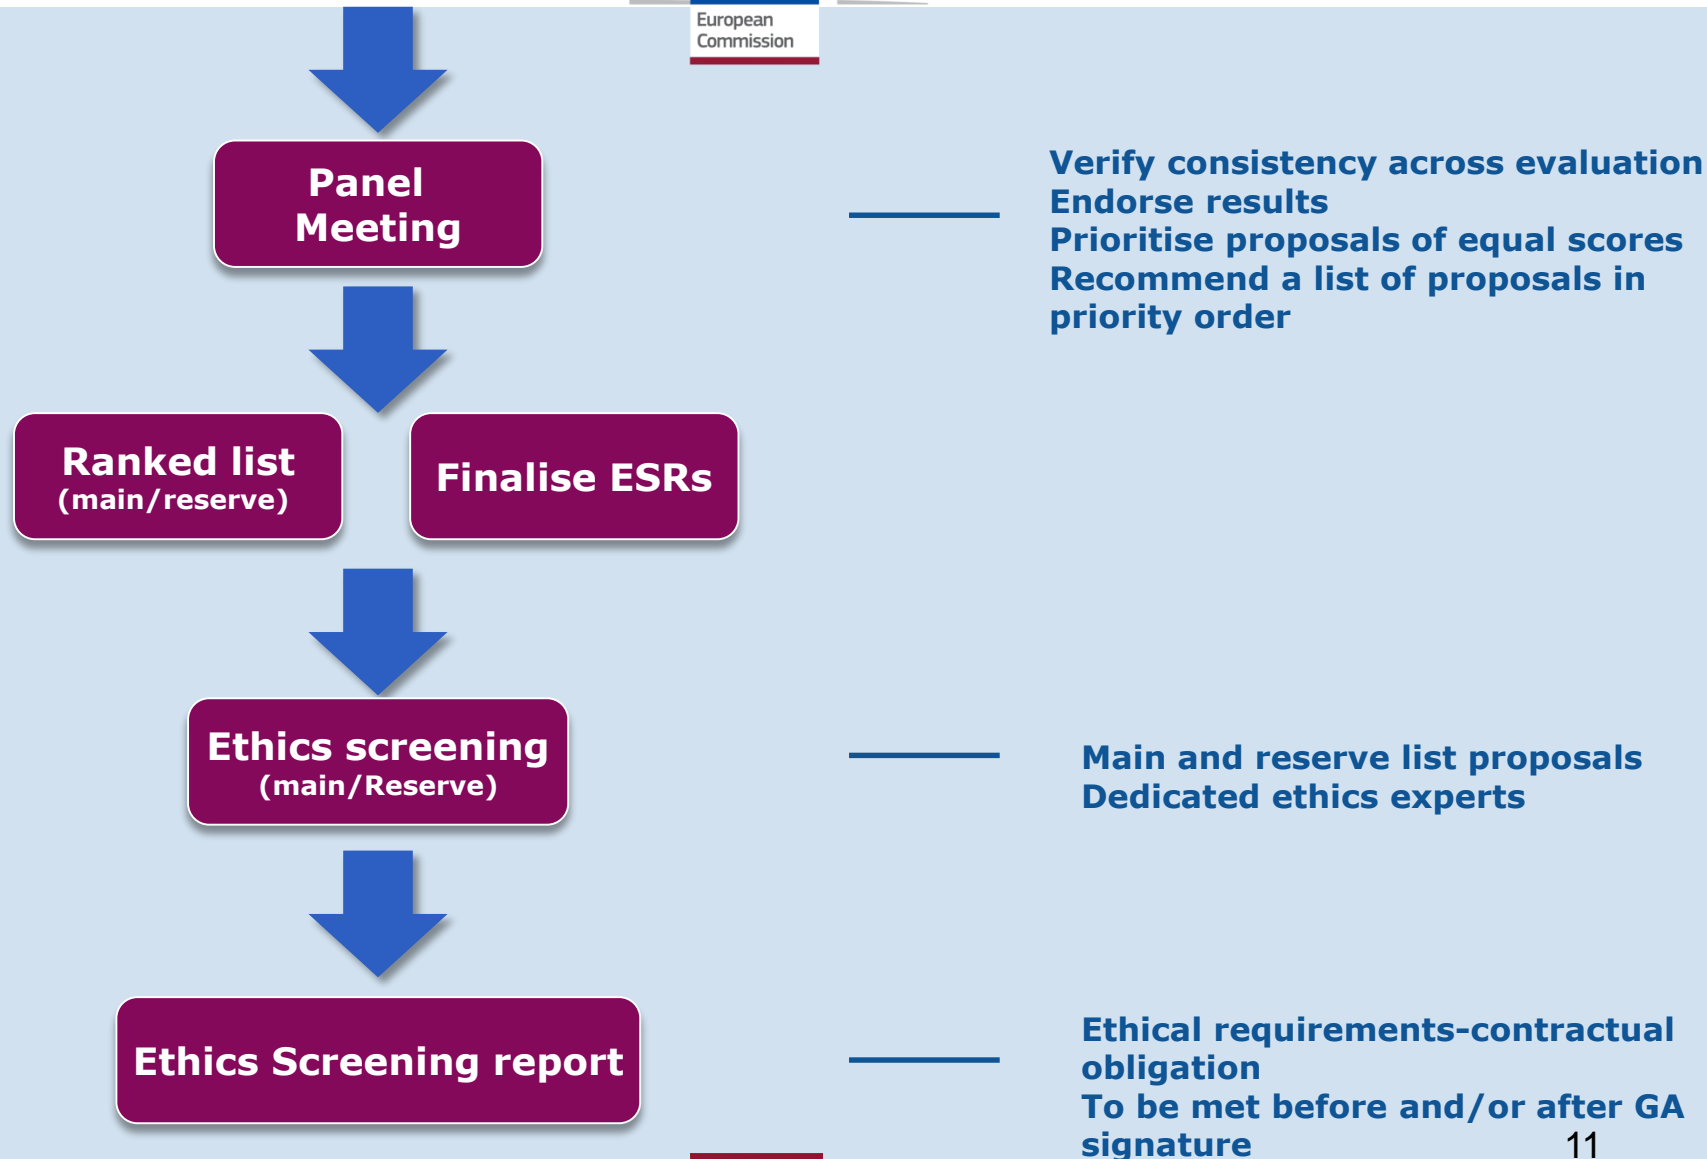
European Commission

Panel Meeting

Verify consistency across evaluation
Endorse results
Prioritise proposals of equal scores
Recommend a list of proposals in priority order

Ranked list (main/reserve)

Finalise ESRs

Ethics screening (main/Reserve)

Main and reserve list proposals
Dedicated ethics experts

Ethics Screening report

Ethical requirements-contractual obligation
To be met before and/or after GA signature

11